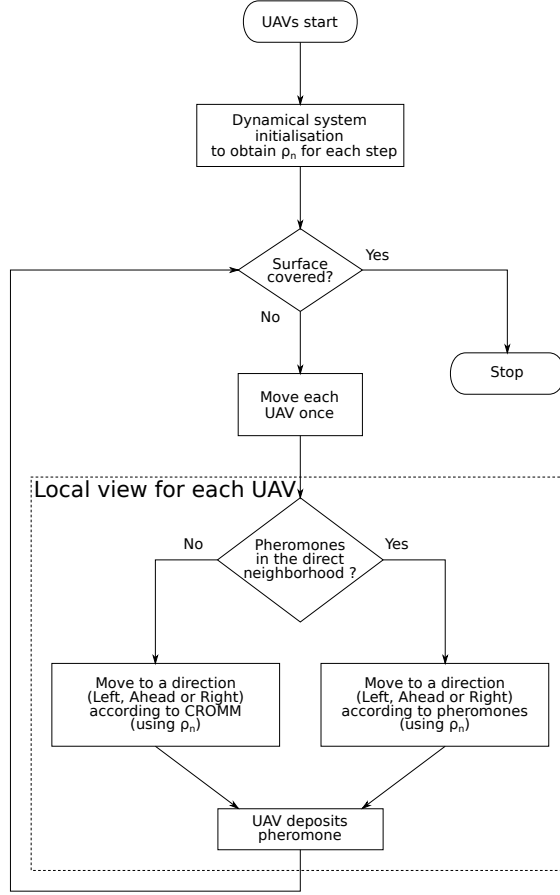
UAVs start

Dynamical system initialisation to obtain $\rho_n$ for each step

Surface covered?

Yes

No

Stop

Move each UAV once

Local view for each UAV

No

Pheromones in the direct neighborhood ?

Yes

Move to a direction (Left, Ahead or Right) according to CROMM (using $\rho_n$)

Move to a direction (Left, Ahead or Right) according to pheromones (using $\rho_n$)

UAV deposits pheromone